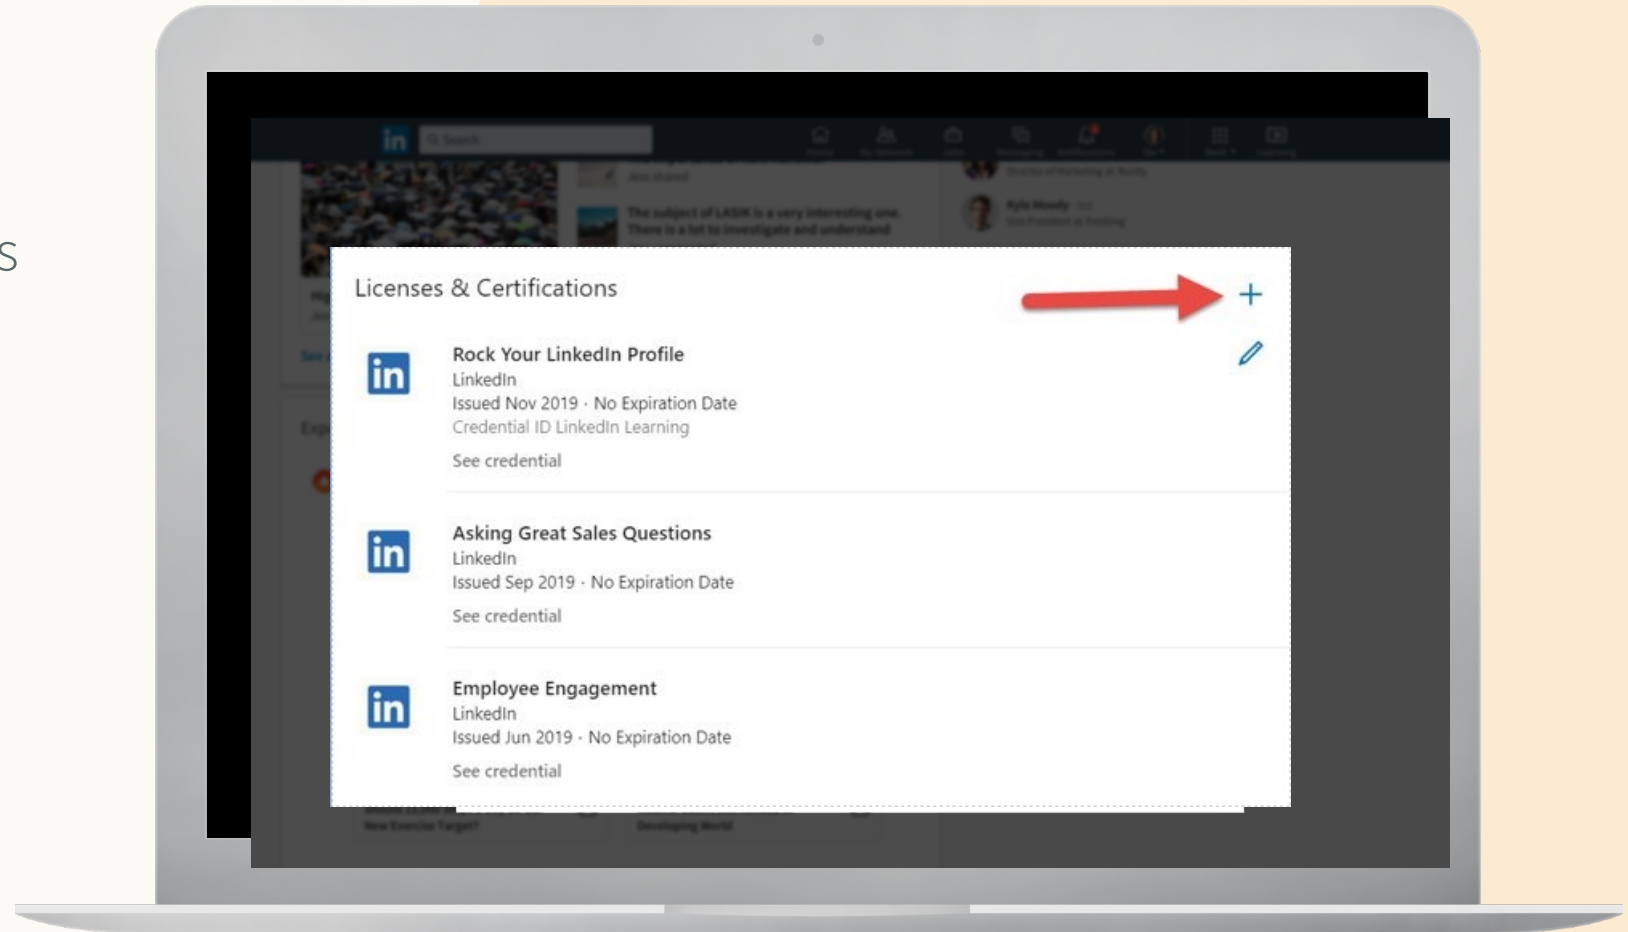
S

Licenses & Certifications

+

Rock Your LinkedIn Profile
LinkedIn
Issued Nov 2019 · No Expiration Date
Credential ID LinkedIn Learning
See credential

Asking Great Sales Questions
LinkedIn
Issued Sep 2019 · No Expiration Date
See credential

Employee Engagement
LinkedIn
Issued Jun 2019 · No Expiration Date
See credential